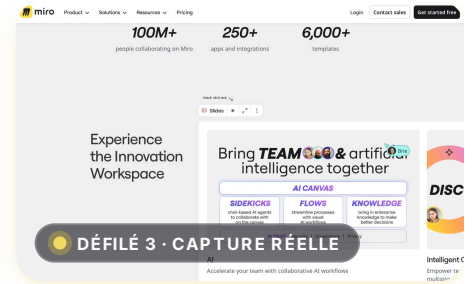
miro Product Solutions Resources Pricing Login Contact sales Get started free

100M+
people collaborating on Miro

250+
apps and integrations

6,000+
templates

Slides

Experience the Innovation Workspace

Bring TEAM & artificial intelligence together

AI CANVAS

SIDEKICKS
chat-based AI agents to collaborate with on the canvas

FLOWS
streamline processes with visual AI workflows

KNOWLEDGE
bring in enterprise knowledge to make better decisions

DISC

Intelligent C
Empower te
multiplie

DÉFILÉ 3 · CAPTURE RÉELLE

AI
Accelerate your team with collaborative AI workflows